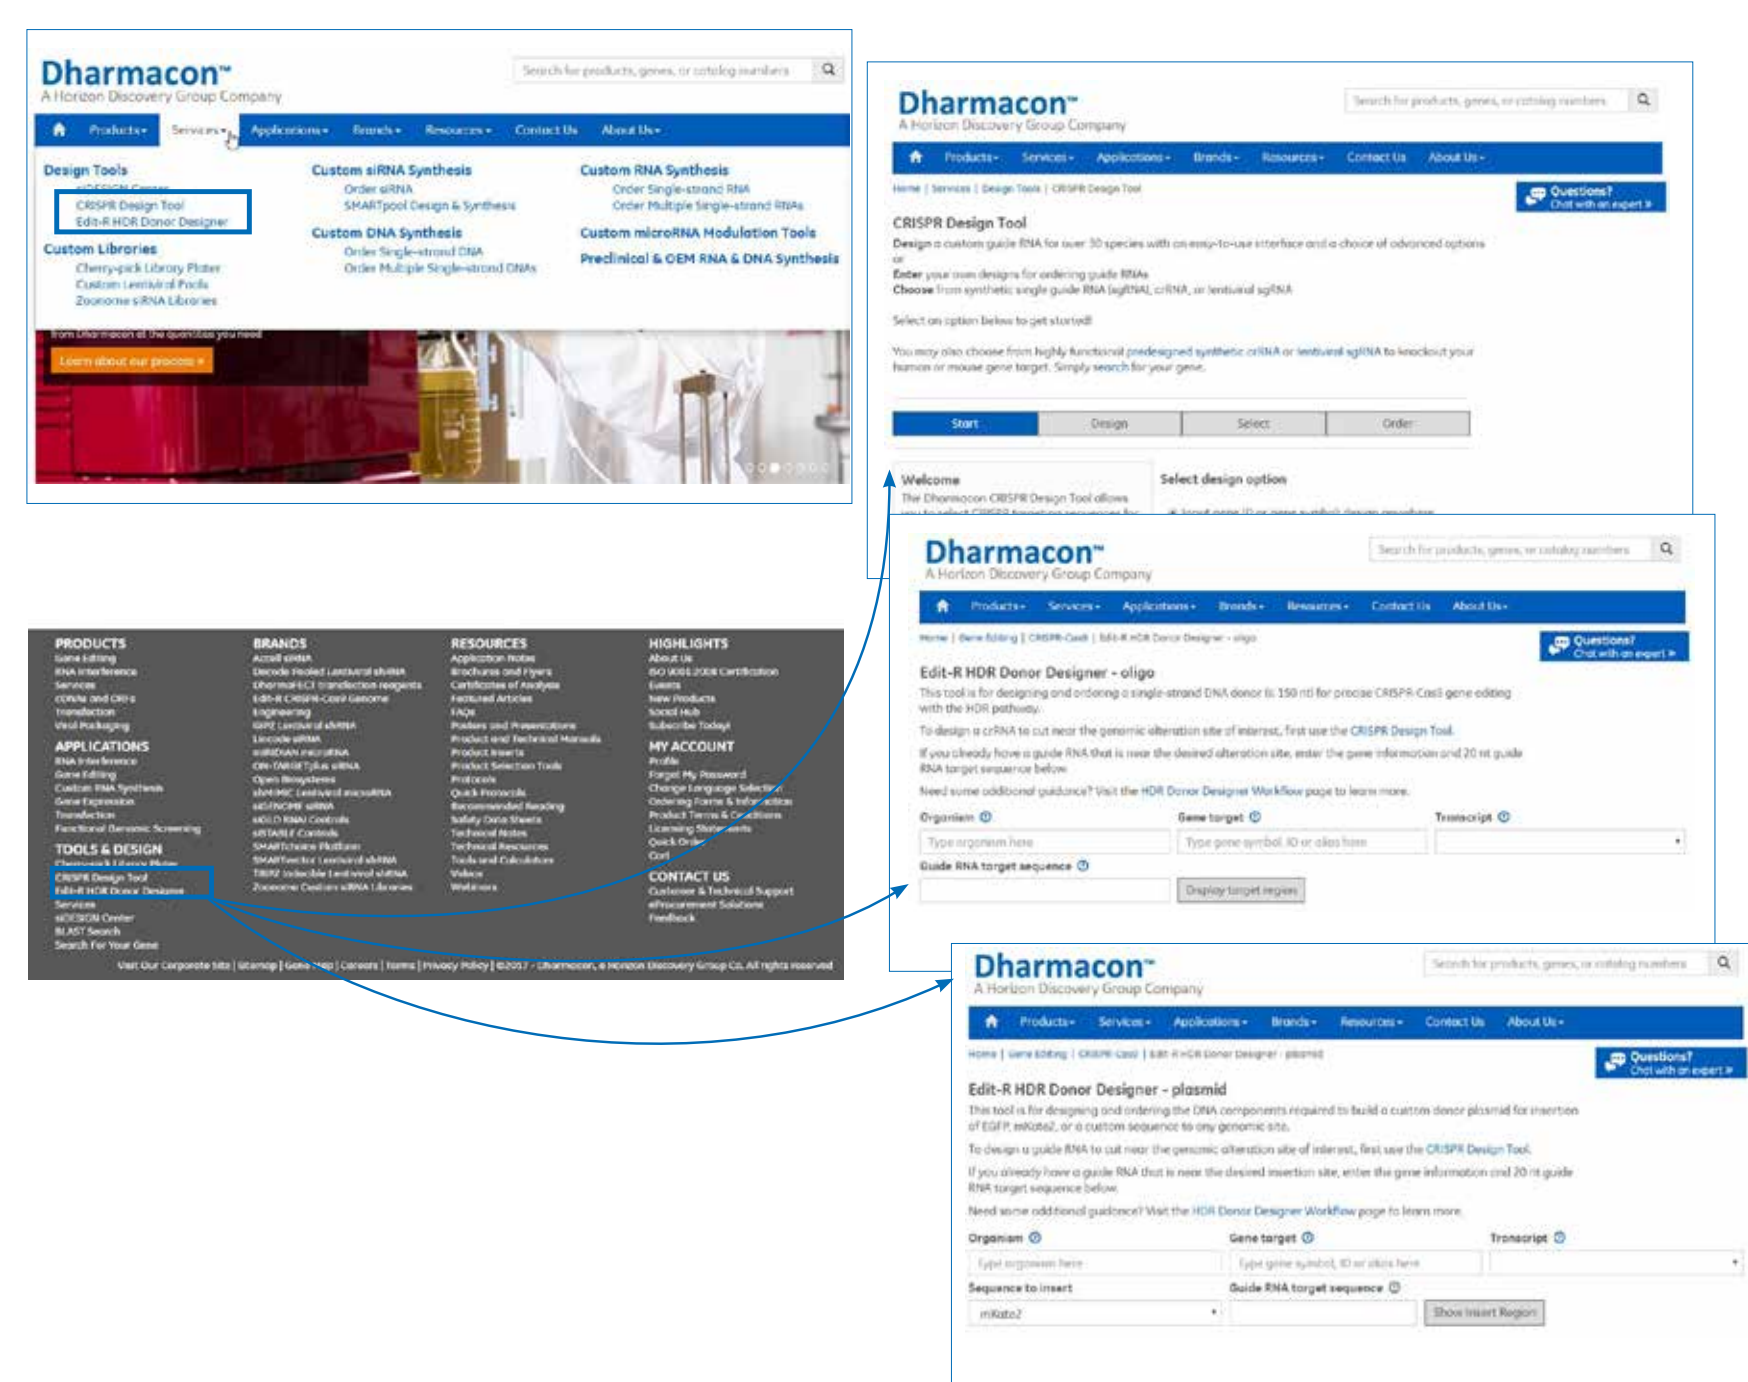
Dharmacon™
A Horizon Discovery Group Company

Search for products, genes, or catalog numbers

Products▾ Services▾ Applications▾ Brands▾ Resources▾ Contact Us About Us▾

Design Tools
siDESIGN Center
CRISPR Design Tool
Edit-R HDR Donor Designer
Custom Libraries
Cherry-pick Library Plater
Custom Lentiviral Pools
Zoonome siRNA Libraries

Custom siRNA Synthesis
Order siRNA
SMARTpool Design & Synthesis
Custom DNA Synthesis
Order Single-strand DNA
Order Multiple Single-strand DNAs

Custom RNA Synthesis
Order Single-strand RNA
Order Multiple Single-strand RNAs
Custom microRNA Modulation Tools
Preclinical & OEM RNA & DNA Synthesis

from Dharmacon at the quantities you need
Learn about our process »

Dharmacon™
A Horizon Discovery Group Company

Search for products, genes, or catalog numbers

Products▾ Services▾ Applications▾ Brands▾ Resources▾ Contact Us About Us▾

Home | Services | Design Tools | CRISPR Design Tool

Questions? Chat with an expert »

CRISPR Design Tool
Design a custom guide RNA for over 30 species with an easy-to-use interface and a choice of advanced options
or
Enter your own designs for ordering guide RNAs
Choose from synthetic single guide RNA (sgRNA), crRNA, or lentiviral sgRNA

Select an option below to get started!

You may also choose from highly functional predesigned synthetic crRNA or lentiviral sgRNA to knockout your human or mouse gene target. Simply search for your gene.

Start Design Select Order

Welcome
The Dharmacon CRISPR Design Tool allows you to select CRISPR targeting sequences for

Select design option
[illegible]

PRODUCTS
Gene Editing
RNA Interference
Services
cDNAs and ORFs
Transfection
Viral Packaging
APPLICATIONS
RNA Interference
Gene Editing
Custom RNA Synthesis
Gene Expression
Transfection
Functional Genomic Screening
TOOLS & DESIGN
Cherry-pick Library Plater
CRISPR Design Tool
Edit-R HDR Donor Designer
Services
siDESIGN Center
BLAST Search
Search For Your Gene

BRANDS
Accell siRNA
Decode Pooled Lentiviral shRNA
DharmaFECT transfection reagents
Edit-R CRISPR-Cas9 Genome Engineering
GIPZ Lentiviral shRNA
Lincode siRNA
miRIDIAN microRNA
ON-TARGETplus siRNA
Open Biosystems
shMIMIC Lentiviral microRNA
siGENOME siRNA
siGLO RNAi Controls
siSTABLE Controls
SMARTchoice Platform
SMARTvector Lentiviral shRNA
TRIPZ Inducible Lentiviral shRNA
Zoonome Custom siRNA Libraries

RESOURCES
Application Notes
Brochures and Flyers
Certificates of Analysis
Featured Articles
FAQs
Posters and Presentations
Product and Technical Manuals
Product Inserts
Product Selection Tools
Protocols
Quick Protocols
Recommended Reading
Safety Data Sheets
Technical Notes
Technical Resources
Tools and Calculators
Videos
Webinars

HIGHLIGHTS
About Us
ISO 9001:2008 Certification
Events
New Products
Social Hub
Subscribe Today!
MY ACCOUNT
Profile
Forgot My Password
Change Language Selection
Ordering Forms & Information
Product Terms & Conditions
Licensing Statements
Quick Order
Cart
CONTACT US
Customer & Technical Support
eProcurement Solutions
Feedback

Visit Our Corporate Site | Sitemap | Gene Map | Careers | Terms | Privacy Policy | ©2017 - Dharmacon, a Horizon Discovery Group Co. All rights reserved

Dharmacon™
A Horizon Discovery Group Company

Search for products, genes, or catalog numbers

Products▾ Services▾ Applications▾ Brands▾ Resources▾ Contact Us About Us▾

Home | Gene Editing | CRISPR-Cas9 | Edit-R HDR Donor Designer - oligo

Questions? Chat with an expert »

Edit-R HDR Donor Designer - oligo
This tool is for designing and ordering a single-strand DNA donor (≤ 150 nt) for precise CRISPR-Cas9 gene editing with the HDR pathway.
To design a crRNA to cut near the genomic alteration site of interest, first use the CRISPR Design Tool.
If you already have a guide RNA that is near the desired alteration site, enter the gene information and 20 nt guide RNA target sequence below.
Need some additional guidance? Visit the HDR Donor Designer Workflow page to learn more.

Organism
Type organism here
Gene target
Type gene symbol, ID or alias here
Transcript
Guide RNA target sequence
Display target region

Dharmacon™
A Horizon Discovery Group Company

Search for products, genes, or catalog numbers

Products▾ Services▾ Applications▾ Brands▾ Resources▾ Contact Us About Us▾

Home | Gene Editing | CRISPR-Cas9 | Edit-R HDR Donor Designer - plasmid

Questions? Chat with an expert »

Edit-R HDR Donor Designer - plasmid
This tool is for designing and ordering the DNA components required to build a custom donor plasmid for insertion of EGFP, mKate2, or a custom sequence to any genomic site.
To design a guide RNA to cut near the genomic alteration site of interest, first use the CRISPR Design Tool.
If you already have a guide RNA that is near the desired insertion site, enter the gene information and 20 nt guide RNA target sequence below.
Need some additional guidance? Visit the HDR Donor Designer Workflow page to learn more.

Organism
Type organism here
Gene target
Type gene symbol, ID or alias here
Transcript
Sequence to insert
mKate2
Guide RNA target sequence
Show Insert Region